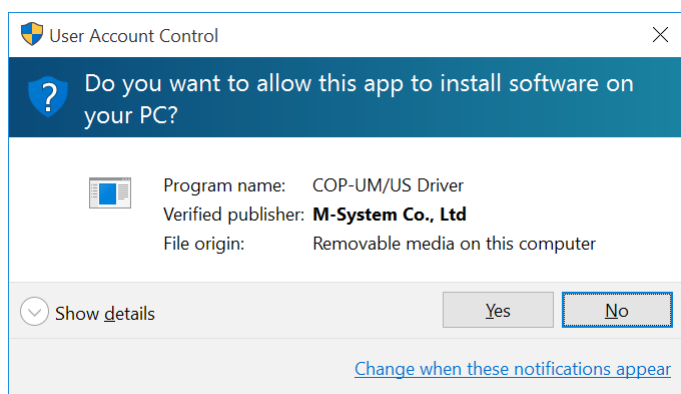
User Account Control

Do you want to allow this app to install software on your PC?

| | |
|---|---|
| Program name: | COP-UM/US Driver |
| Verified publisher: | M-System Co., Ltd |
| File origin: | Removable media on this computer |

Show details

Yes

No

Change when these notifications appear